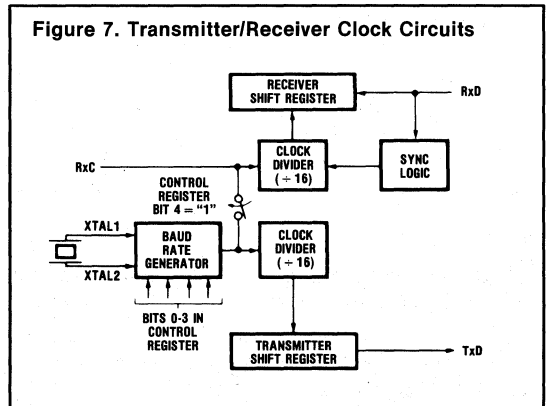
Figure 7. Transmitter/Receiver Clock Circuits

RECEIVER SHIFT REGISTER

RxD

RxC

CLOCK DIVIDER ($\div$ 16)

SYNC LOGIC

CONTROL REGISTER BIT 4 = "1"

XTAL1

XTAL2

BAUD RATE GENERATOR

CLOCK DIVIDER ($\div$ 16)

BITS 0-3 IN CONTROL REGISTER

TRANSMITTER SHIFT REGISTER

TxD